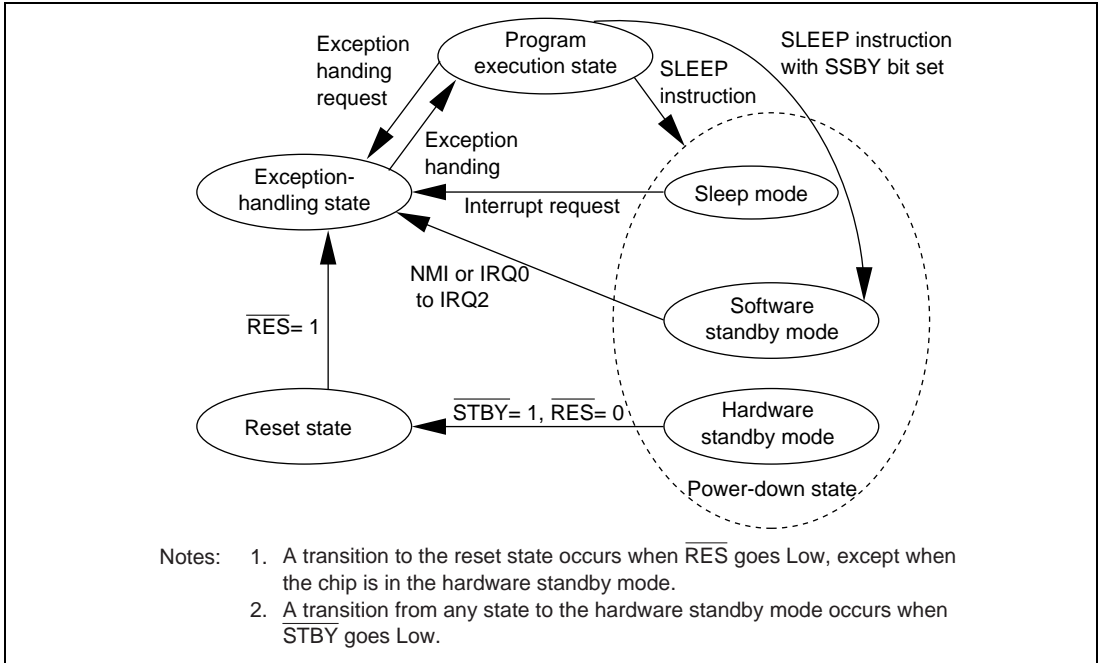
Exception handing request

Program execution state

SLEEP instruction

SLEEP instruction with SSBY bit set

Exception handing

Exception-handling state

Interrupt request

Sleep mode

NMI or IRQ0 to IRQ2

Software standby mode

$\overline{RES}$= 1

Reset state

$\overline{STBY}$= 1, $\overline{RES}$= 0

Hardware standby mode

Power-down state

Notes: 1. A transition to the reset state occurs when $\overline{RES}$ goes Low, except when the chip is in the hardware standby mode.

2. A transition from any state to the hardware standby mode occurs when $\overline{STBY}$ goes Low.